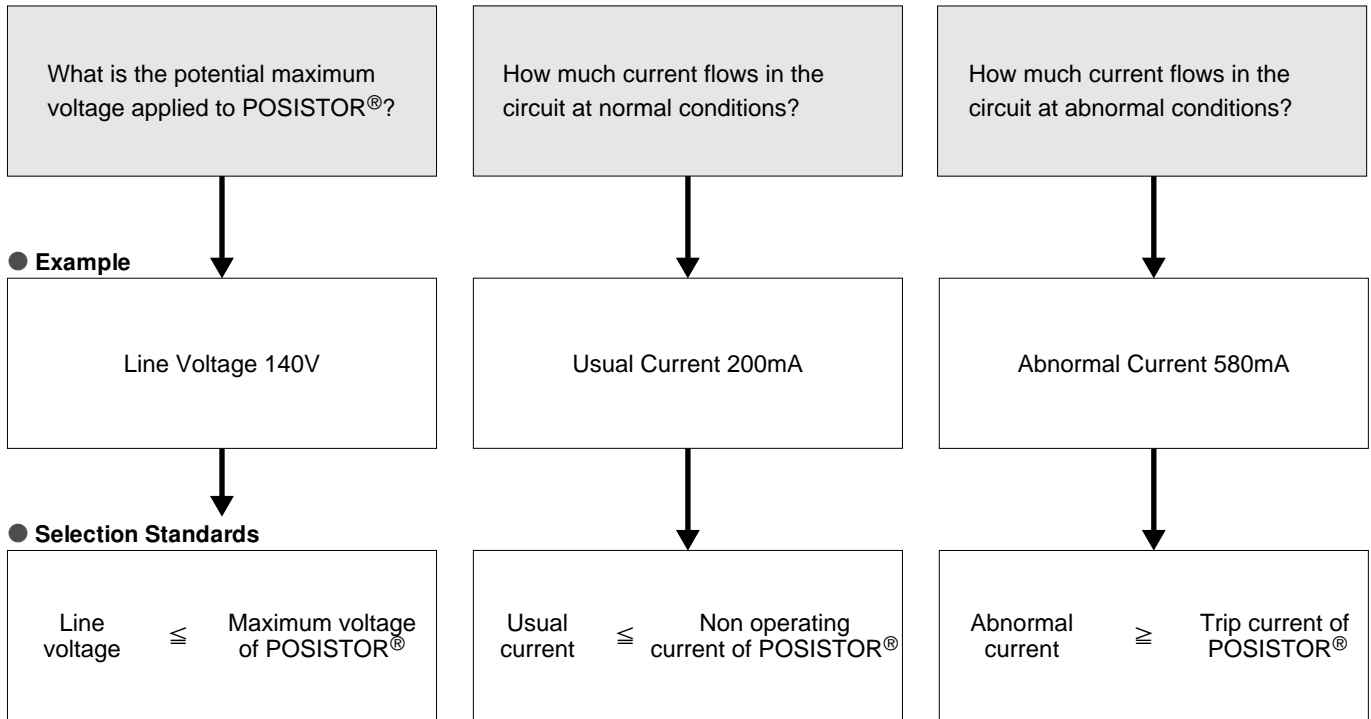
What is the potential maximum voltage applied to POSISTOR®?

How much current flows in the circuit at normal conditions?

How much current flows in the circuit at abnormal conditions?

● Example

Line Voltage 140V

Usual Current 200mA

Abnormal Current 580mA

● Selection Standards

Line voltage ≦ Maximum voltage of POSISTOR®

Usual current ≦ Non operating current of POSISTOR®

Abnormal current ≧ Trip current of POSISTOR®